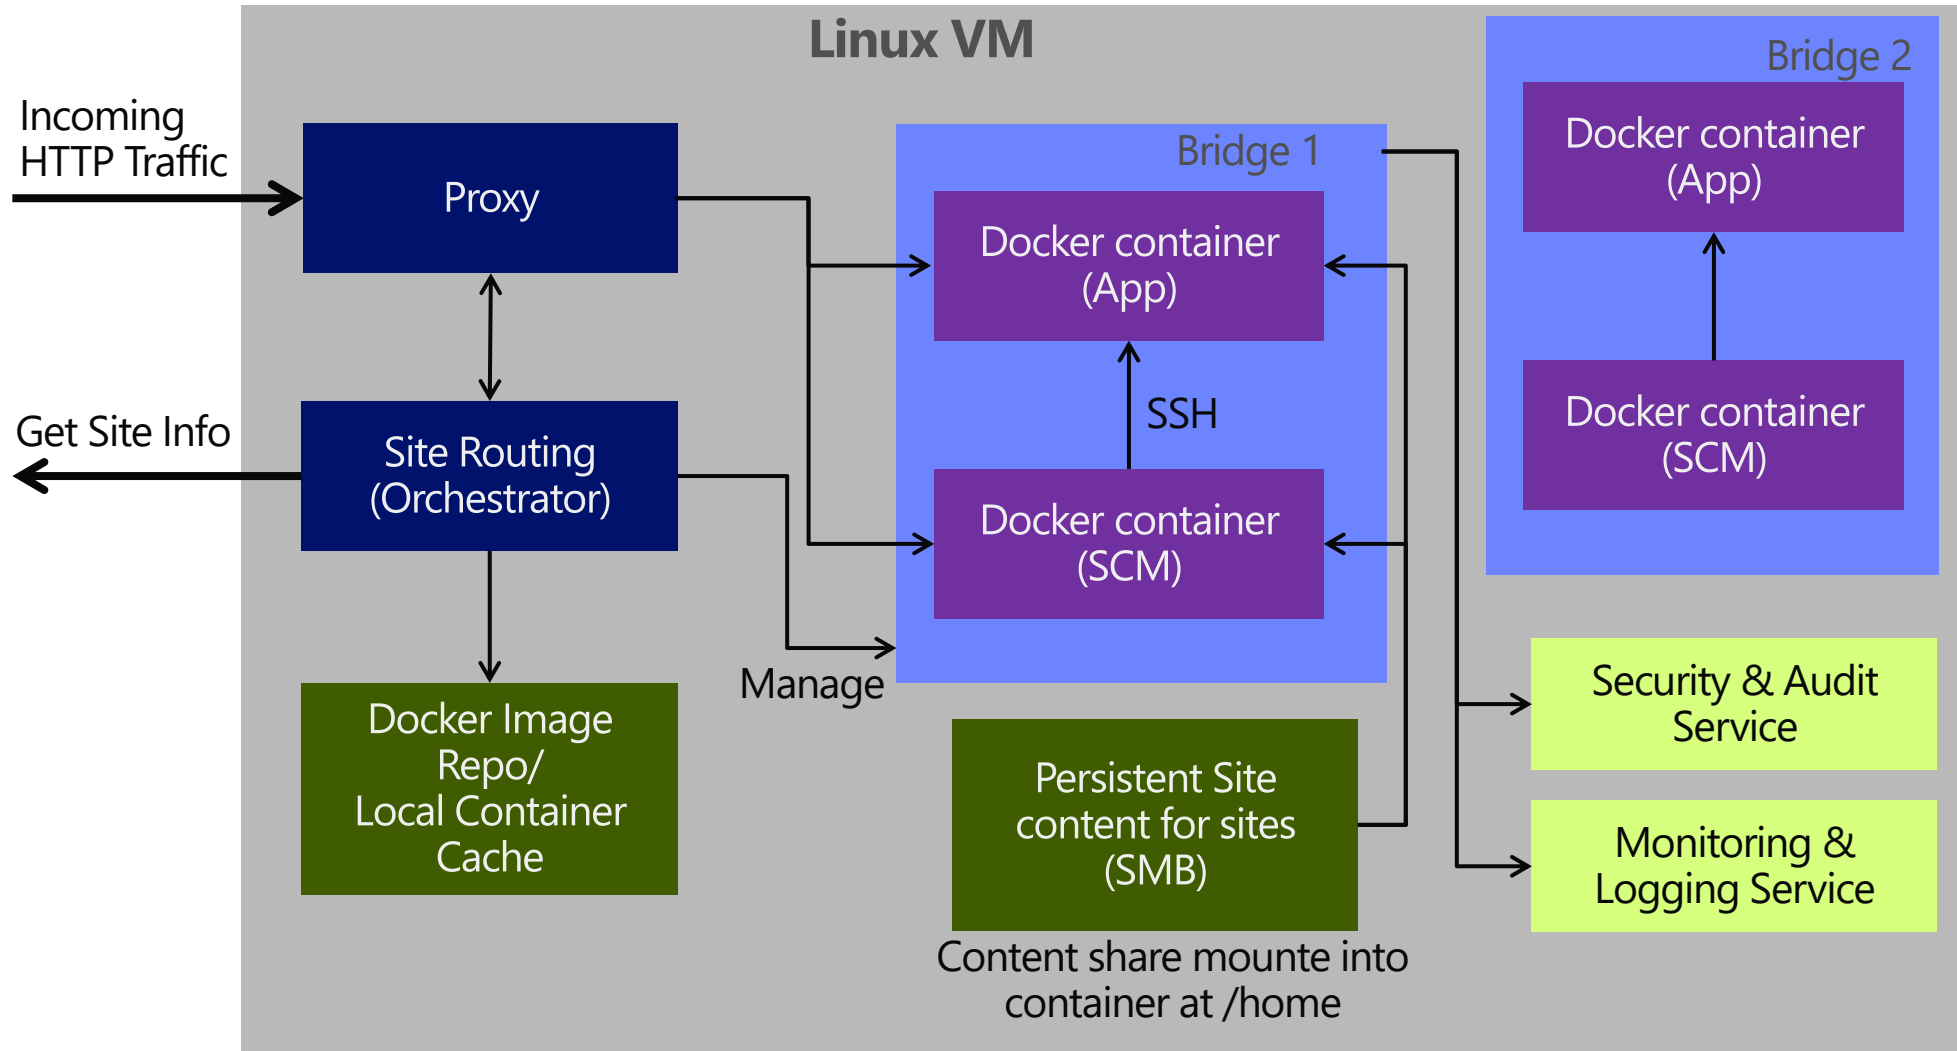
Linux VM

Incoming HTTP Traffic

Proxy

Get Site Info

Site Routing (Orchestrator)

Docker Image Repo/ Local Container Cache

Manage

Bridge 1

Docker container (App)

SSH

Docker container (SCM)

Persistent Site content for sites (SMB)

Content share mounte into container at /home

Bridge 2

Docker container (App)

Docker container (SCM)

Security & Audit Service

Monitoring & Logging Service